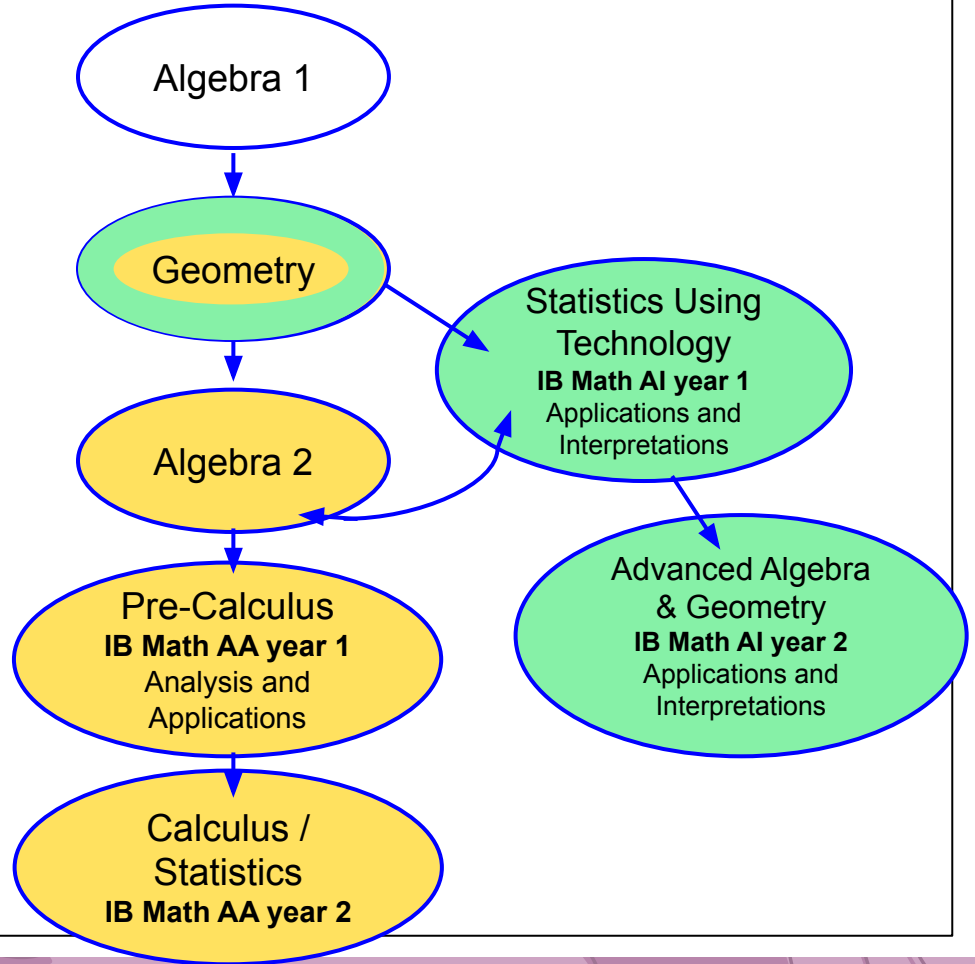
Algebra 1

Geometry

Statistics Using Technology
**IB Math AI year 1**
Applications and Interpretations

Algebra 2

Advanced Algebra & Geometry
**IB Math AI year 2**
Applications and Interpretations

Pre-Calculus
**IB Math AA year 1**
Analysis and Applications

Calculus / Statistics
**IB Math AA year 2**